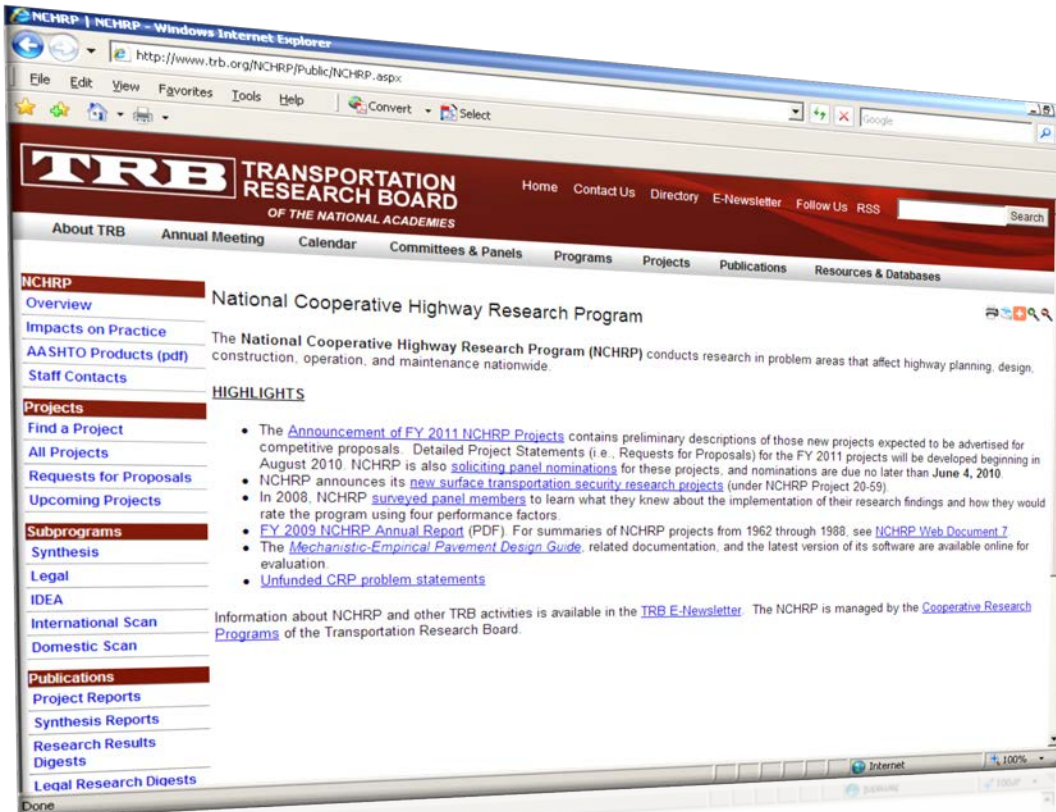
NCHRP | NCHRP - Windows Internet Explorer

http://www.trb.org/NCHRP/Public/NCHRP.aspx

File Edit View Favorites Tools Help

Convert Select

Google

TRB TRANSPORTATION RESEARCH BOARD OF THE NATIONAL ACADEMIES

Home Contact Us Directory E-Newsletter Follow Us RSS Search

About TRB Annual Meeting Calendar Committees & Panels Programs Projects Publications Resources & Databases

NCHRP
Overview
Impacts on Practice
AASHTO Products (pdf)
Staff Contacts

Projects
Find a Project
All Projects
Requests for Proposals
Upcoming Projects

Subprograms
Synthesis
Legal
IDEA
International Scan
Domestic Scan

Publications
Project Reports
Synthesis Reports
Research Results Digests
Legal Research Digests

National Cooperative Highway Research Program

The **National Cooperative Highway Research Program (NCHRP)** conducts research in problem areas that affect highway planning, design, construction, operation, and maintenance nationwide.

HIGHLIGHTS

- The Announcement of FY 2011 NCHRP Projects contains preliminary descriptions of those new projects expected to be advertised for competitive proposals. Detailed Project Statements (i.e., Requests for Proposals) for the FY 2011 projects will be developed beginning in August 2010. NCHRP is also soliciting panel nominations for these projects, and nominations are due no later than **June 4, 2010**.
- NCHRP announces its new surface transportation security research projects (under NCHRP Project 20-59).
- In 2008, NCHRP surveyed panel members to learn what they knew about the implementation of their research findings and how they would rate the program using four performance factors.
- FY 2009 NCHRP Annual Report (PDF). For summaries of NCHRP projects from 1962 through 1988, see NCHRP Web Document 7.
- The *Mechanistic-Empirical Pavement Design Guide*, related documentation, and the latest version of its software are available online for evaluation.
- Unfunded CRP problem statements

Information about NCHRP and other TRB activities is available in the TRB E-Newsletter. The NCHRP is managed by the Cooperative Research Programs of the Transportation Research Board.

Done

Internet

100%